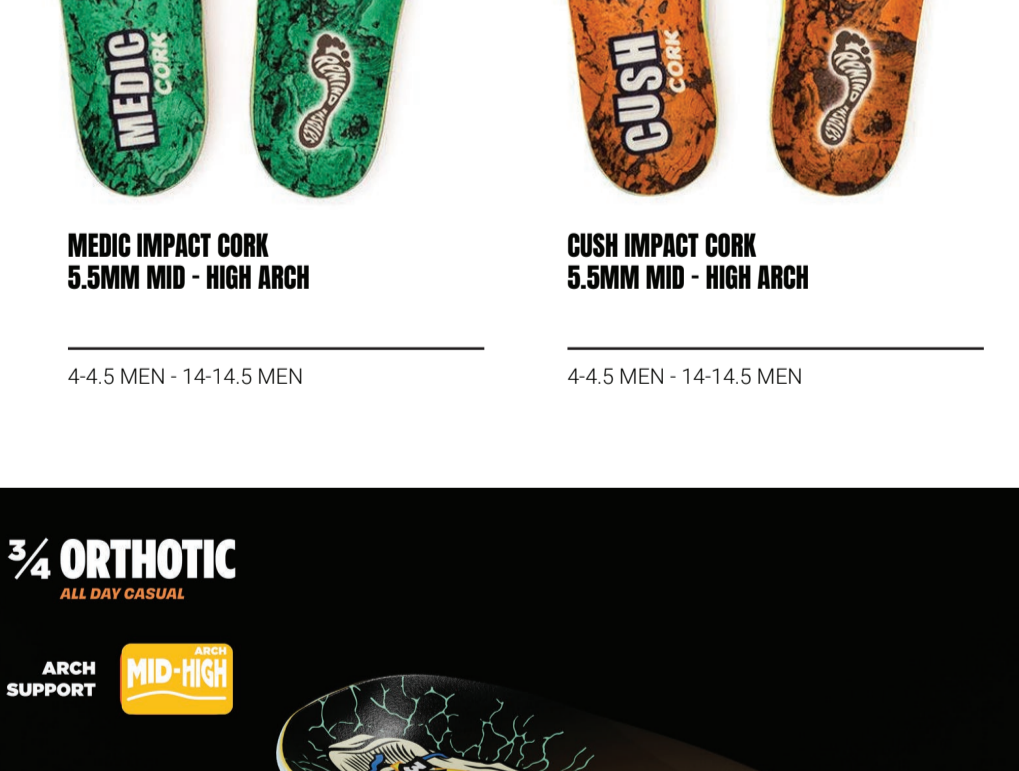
MEDIC CORK

CUSH CORK

MEDIC IMPACT CORK
5.5MM MID - HIGH ARCH

4-4.5 MEN - 14-14.5 MEN

CUSH IMPACT CORK
5.5MM MID - HIGH ARCH

4-4.5 MEN - 14-14.5 MEN

¾ ORTHOTIC
ALL DAY CASUAL

ARCH SUPPORT

ARCH
MID-HIGH